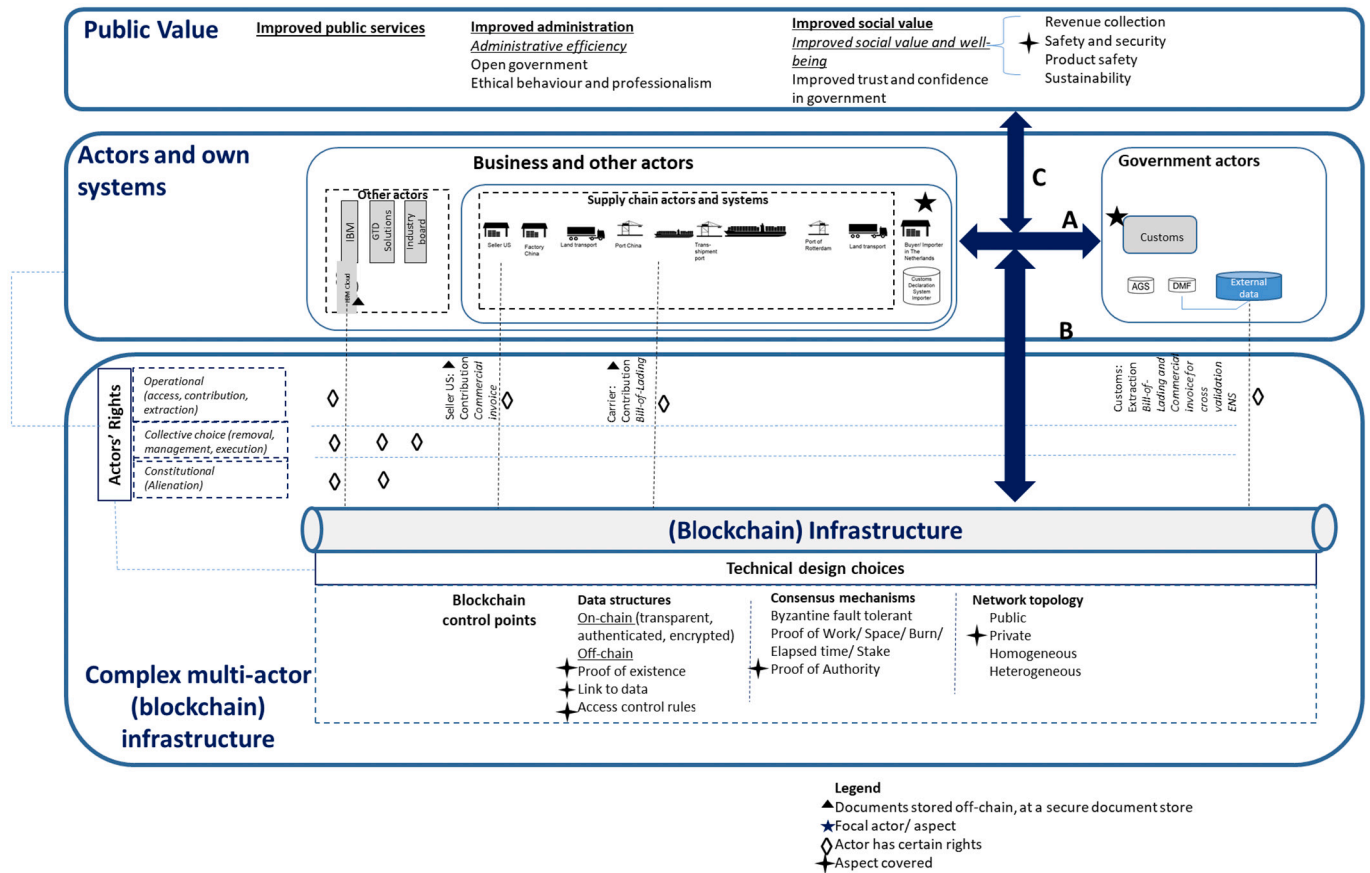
Public Value

Improved public services

Improved administration
Administrative efficiency
Open government
Ethical behaviour and professionalism

Improved social value
Improved social value and well-being
Improved trust and confidence in government

Revenue collection
Safety and security
Product safety
Sustainability

Actors and own systems

Business and other actors

Other actors
IBM
GTD Solutions
Industry board
IBM cloud

Supply chain actors and systems
Seller US
Factory China
Land transport
Port China
Trans-shipment port
Port of Rotterdam
Land transport
Buyer/ Importer in The Netherlands
Customs Declaration System Importer

C
A
B

Government actors
Customs
AGS
DMF
External data

Actors' Rights
Operational (access, contribution, extraction)
Collective choice (removal, management, execution)
Constitutional (Alienation)

Seller US: Contribution Commercial invoice
Carrier: Contribution Bill-of-Lading
Customs: Extraction Bill-of-Lading and Commercial invoice for cross validation ENS

(Blockchain) Infrastructure

Technical design choices

Blockchain control points

Data structures
On-chain (transparent, authenticated, encrypted)
Off-chain
Proof of existence
Link to data
Access control rules

Consensus mechanisms
Byzantine fault tolerant
Proof of Work/ Space/ Burn/ Elapsed time/ Stake
Proof of Authority

Network topology
Public
Private
Homogeneous
Heterogeneous

Complex multi-actor (blockchain) infrastructure

Legend
Documents stored off-chain, at a secure document store
Focal actor/ aspect
Actor has certain rights
Aspect covered